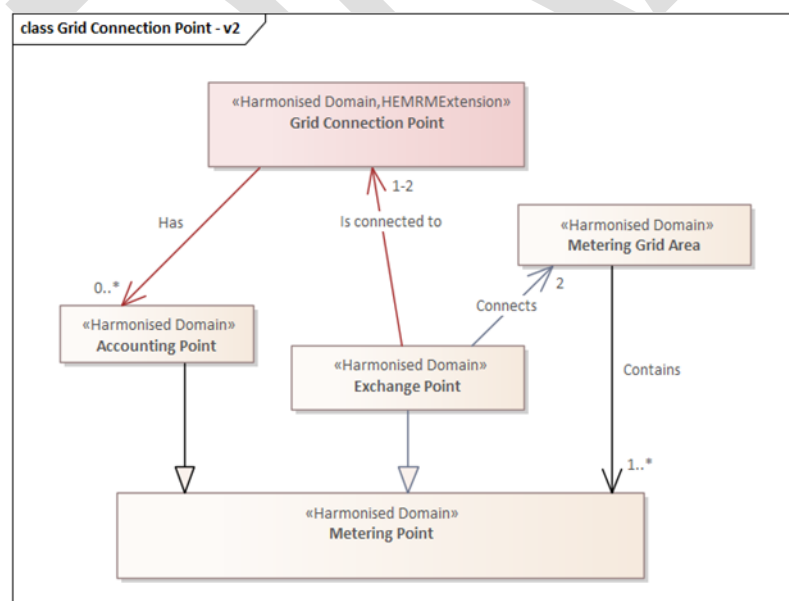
class Grid Connection Point - v2

«Harmonised Domain,HEMRMExtension»
Grid Connection Point

Has

0..*

1-2

Is connected to

«Harmonised Domain»
Metering Grid Area

2

Connects

«Harmonised Domain»
Accounting Point

«Harmonised Domain»
Exchange Point

Contains

1..*

«Harmonised Domain»
Metering Point